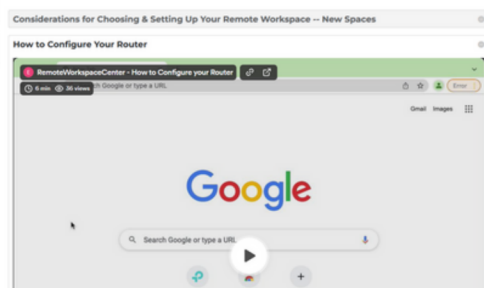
Considerations for Choosing & Setting Up Your Remote Workspace -- New Spaces

How to Configure Your Router

RemoteWorkspaceCenter - How to Configure your Router

6 min 36 views

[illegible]h Google or type a URL

Error

Gmail Images

Google

Search Google or type a URL